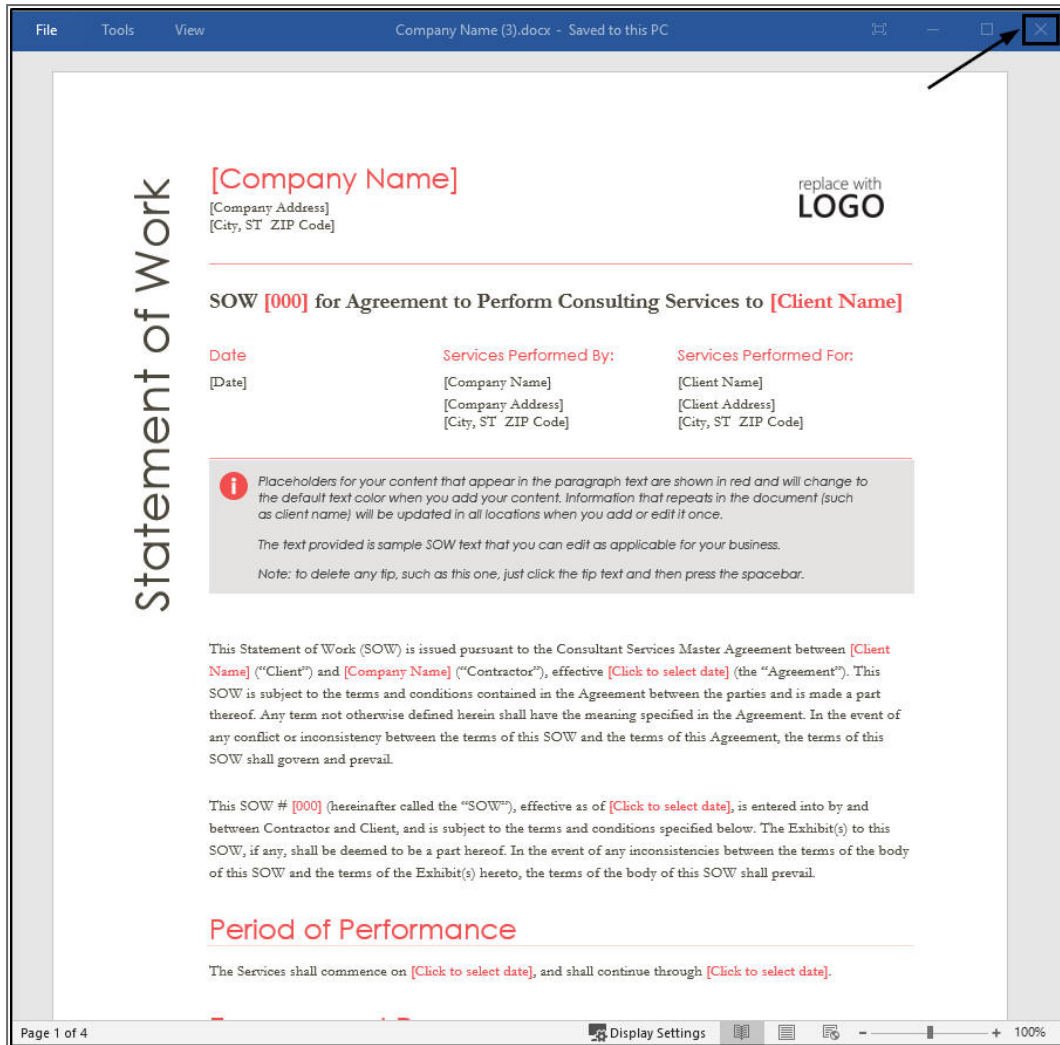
File Tools View Company Name (3).docx - Saved to this PC

Statement of Work

[Company Name]
[Company Address]
[City, ST ZIP Code]

replace with
LOGO

SOW [000] for Agreement to Perform Consulting Services to [Client Name]

Date
[Date]

Services Performed By:
[Company Name]
[Company Address]
[City, ST ZIP Code]

Services Performed For:
[Client Name]
[Client Address]
[City, ST ZIP Code]

Placeholders for your content that appear in the paragraph text are shown in red and will change to the default text color when you add your content. Information that repeats in the document (such as client name) will be updated in all locations when you add or edit it once.

The text provided is sample SOW text that you can edit as applicable for your business.

Note: to delete any tip, such as this one, just click the tip text and then press the spacebar.

This Statement of Work (SOW) is issued pursuant to the Consultant Services Master Agreement between [Client Name] ("Client") and [Company Name] ("Contractor"), effective [Click to select date] (the "Agreement"). This SOW is subject to the terms and conditions contained in the Agreement between the parties and is made a part thereof. Any term not otherwise defined herein shall have the meaning specified in the Agreement. In the event of any conflict or inconsistency between the terms of this SOW and the terms of this Agreement, the terms of this SOW shall govern and prevail.

This SOW # [000] (hereinafter called the "SOW"), effective as of [Click to select date], is entered into by and between Contractor and Client, and is subject to the terms and conditions specified below. The Exhibit(s) to this SOW, if any, shall be deemed to be a part hereof. In the event of any inconsistencies between the terms of the body of this SOW and the terms of the Exhibit(s) hereto, the terms of the body of this SOW shall prevail.

Period of Performance

The Services shall commence on [Click to select date], and shall continue through [Click to select date].

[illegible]

Page 1 of 4 Display Settings 100%